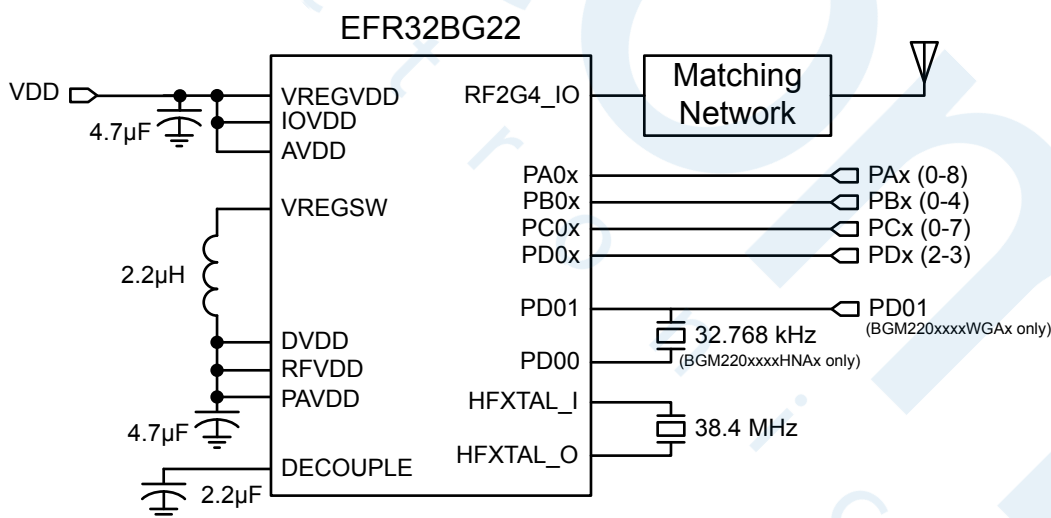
EFR32BG22

VDD

4.7µF

VREGVDD
IOVDD
AVDD

RF2G4_IO

Matching Network

PA0x
PB0x
PC0x
PD0x

PAx (0-8)
PBx (0-4)
PCx (0-7)
PDx (2-3)

VREGSW

2.2µH

PD01

PD01
(BGM220xxxxWGAx only)

32.768 kHz
(BGM220xxxxHNAx only)

DVDD
RFVDD
PAVDD

PD00

HFXTAL_I

4.7µF

38.4 MHz

DECOUPLE

HFXTAL_O

2.2µF